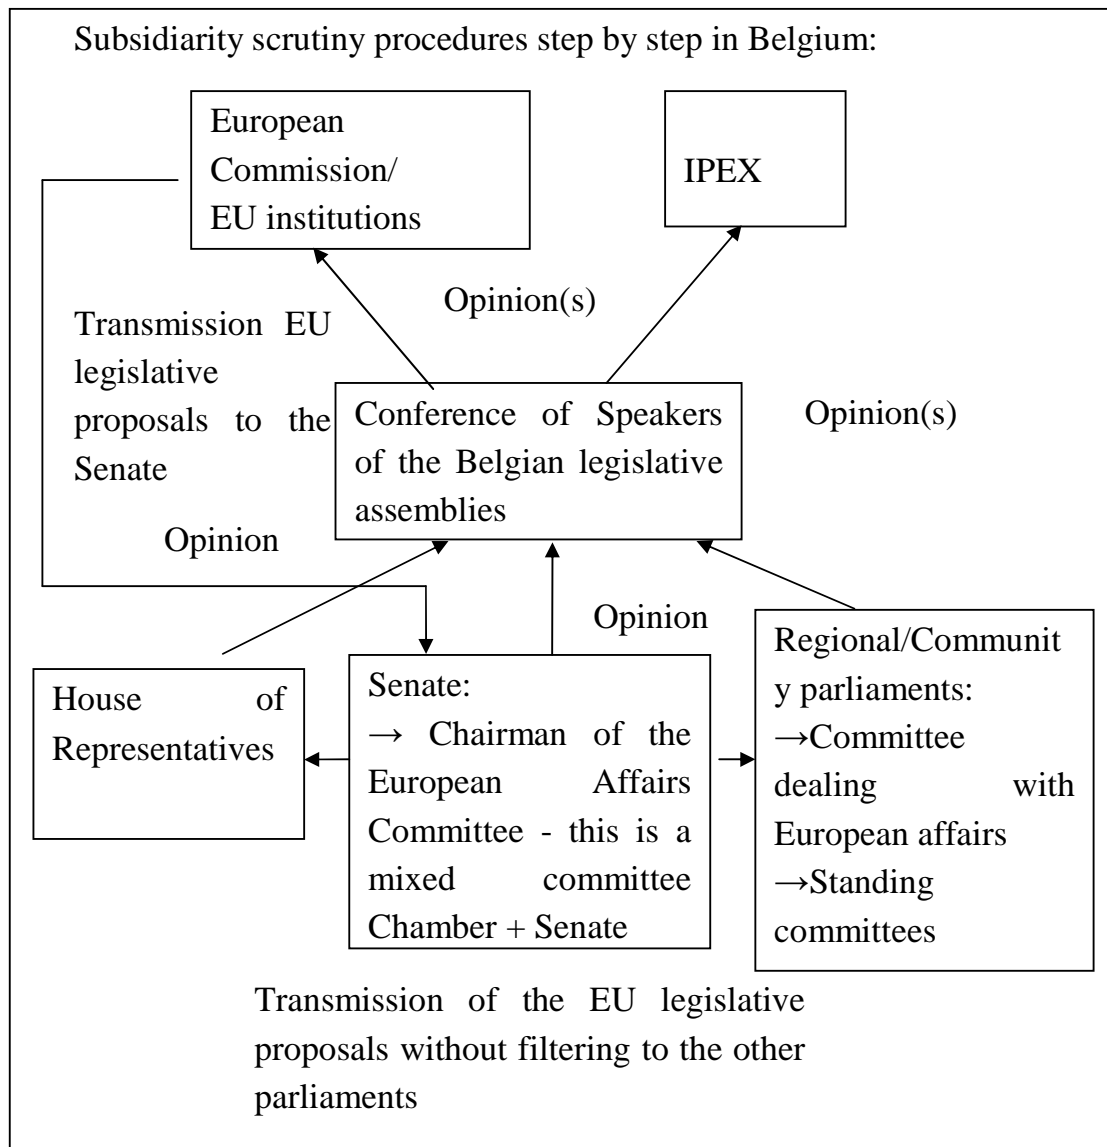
Subsidiarity scrutiny procedures step by step in Belgium:

European Commission/ EU institutions

IPEX

Opinion(s)

Transmission EU legislative proposals to the Senate

Conference of Speakers of the Belgian legislative assemblies

Opinion(s)

Opinion

Opinion

House of Representatives

Senate:
→ Chairman of the European Affairs Committee - this is a mixed committee Chamber + Senate

Regional/Community parliaments:
→Committee dealing with European affairs
→Standing committees

Transmission of the EU legislative proposals without filtering to the other parliaments